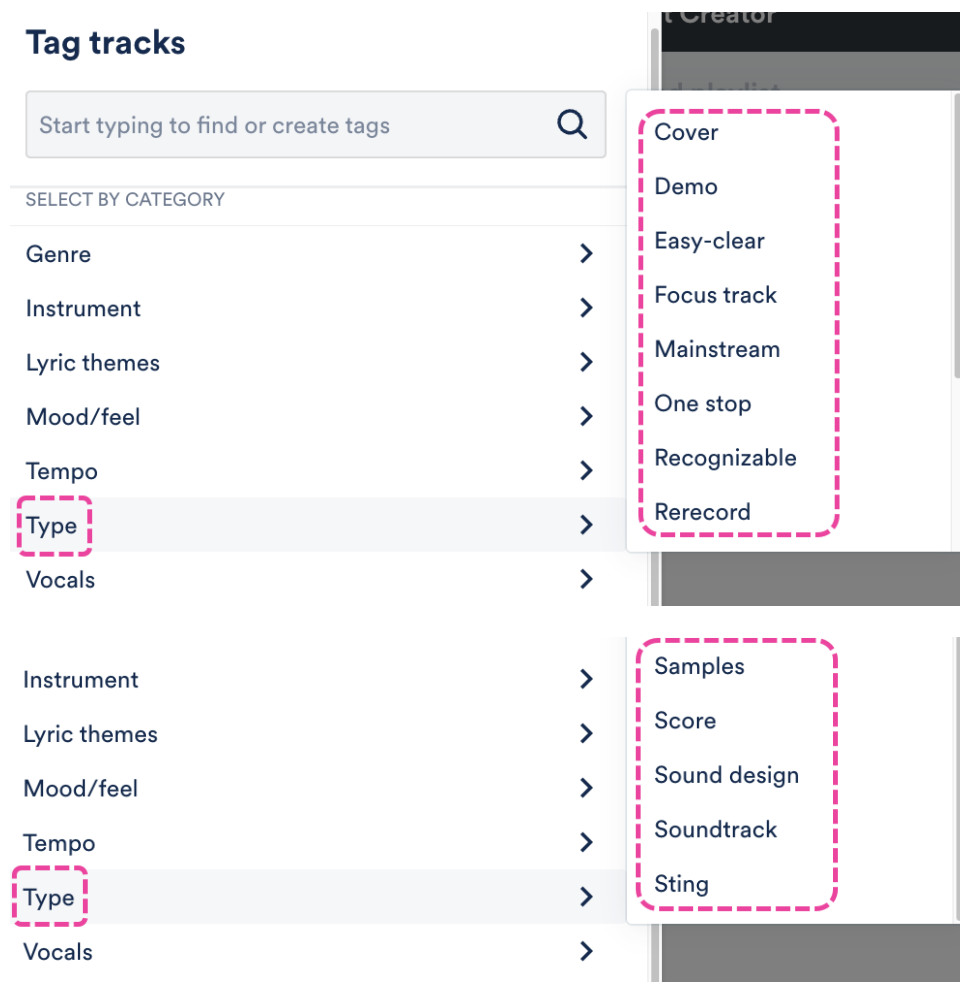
Tag tracks

Start typing to find or create tags

SELECT BY CATEGORY

Genre

Instrument

Lyric themes

Mood/feel

Tempo

Type

Vocals

Cover

Demo

Easy-clear

Focus track

Mainstream

One stop

Recognizable

Rerecord

Instrument

Lyric themes

Mood/feel

Tempo

Type

Vocals

Samples

Score

Sound design

Soundtrack

Sting